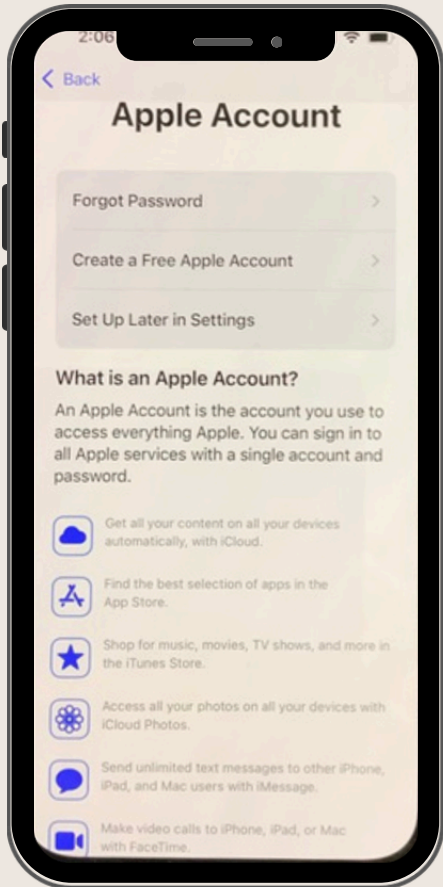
2:06

Back

Apple Account

Forgot Password

Create a Free Apple Account

Set Up Later in Settings

What is an Apple Account?

An Apple Account is the account you use to access everything Apple. You can sign in to all Apple services with a single account and password.

Get all your content on all your devices automatically, with iCloud.

Find the best selection of apps in the App Store.

Shop for music, movies, TV shows, and more in the iTunes Store.

Access all your photos on all your devices with iCloud Photos.

Send unlimited text messages to other iPhone, iPad, and Mac users with iMessage.

Make video calls to iPhone, iPad, or Mac with FaceTime.